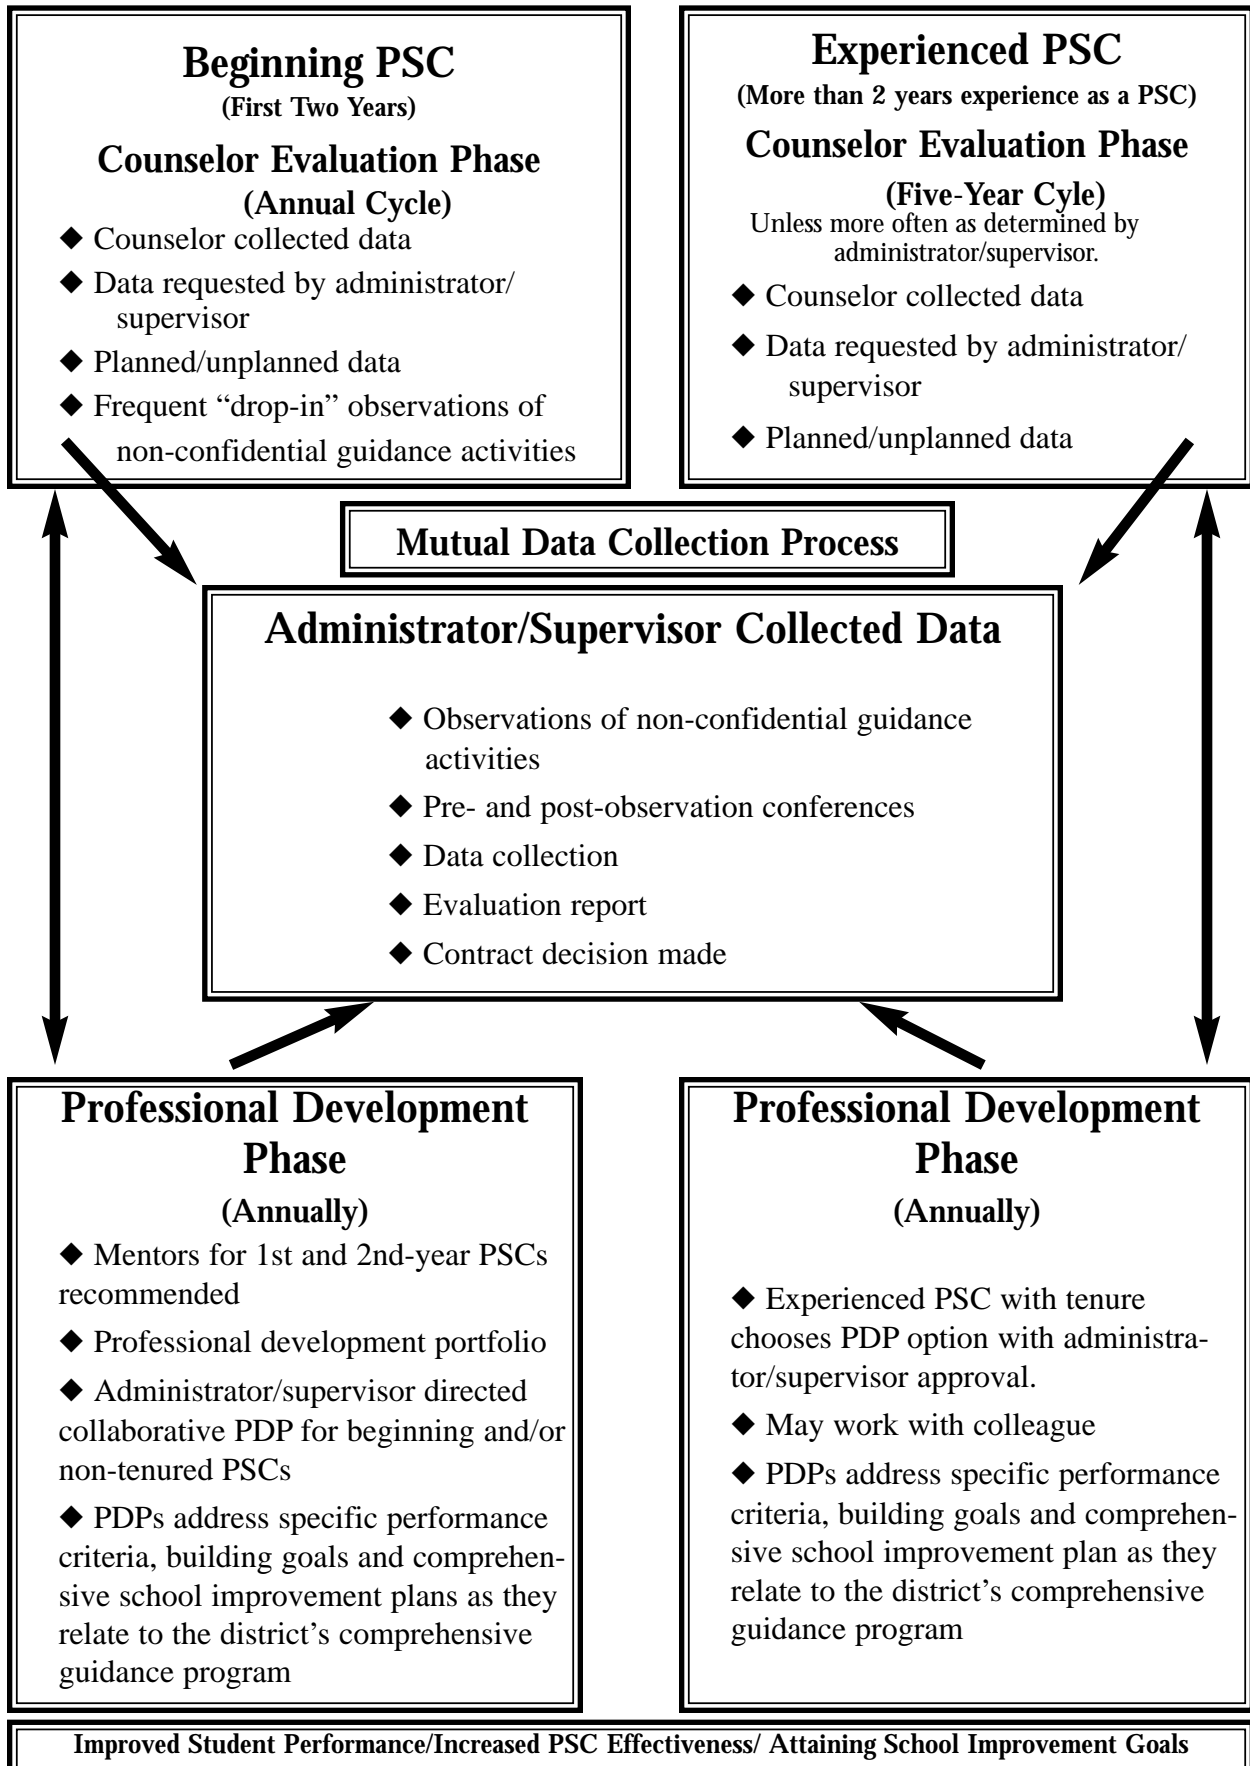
**Beginning PSC**
(First Two Years)

**Counselor Evaluation Phase**
(Annual Cycle)

◆ Counselor collected data
◆ Data requested by administrator/ supervisor
◆ Planned/unplanned data
◆ Frequent "drop-in" observations of non-confidential guidance activities

**Experienced PSC**
(More than 2 years experience as a PSC)

**Counselor Evaluation Phase**
(Five-Year Cyle)
Unless more often as determined by administrator/supervisor.

◆ Counselor collected data
◆ Data requested by administrator/ supervisor
◆ Planned/unplanned data

**Mutual Data Collection Process**

**Administrator/Supervisor Collected Data**

◆ Observations of non-confidential guidance activities
◆ Pre- and post-observation conferences
◆ Data collection
◆ Evaluation report
◆ Contract decision made

**Professional Development Phase**
(Annually)

◆ Mentors for 1st and 2nd-year PSCs recommended
◆ Professional development portfolio
◆ Administrator/supervisor directed collaborative PDP for beginning and/or non-tenured PSCs
◆ PDPs address specific performance criteria, building goals and comprehensive school improvement plans as they relate to the district's comprehensive guidance program

**Professional Development Phase**
(Annually)

◆ Experienced PSC with tenure chooses PDP option with administrator/supervisor approval.
◆ May work with colleague
◆ PDPs address specific performance criteria, building goals and comprehensive school improvement plan as they relate to the district's comprehensive guidance program

Improved Student Performance/Increased PSC Effectiveness/ Attaining School Improvement Goals